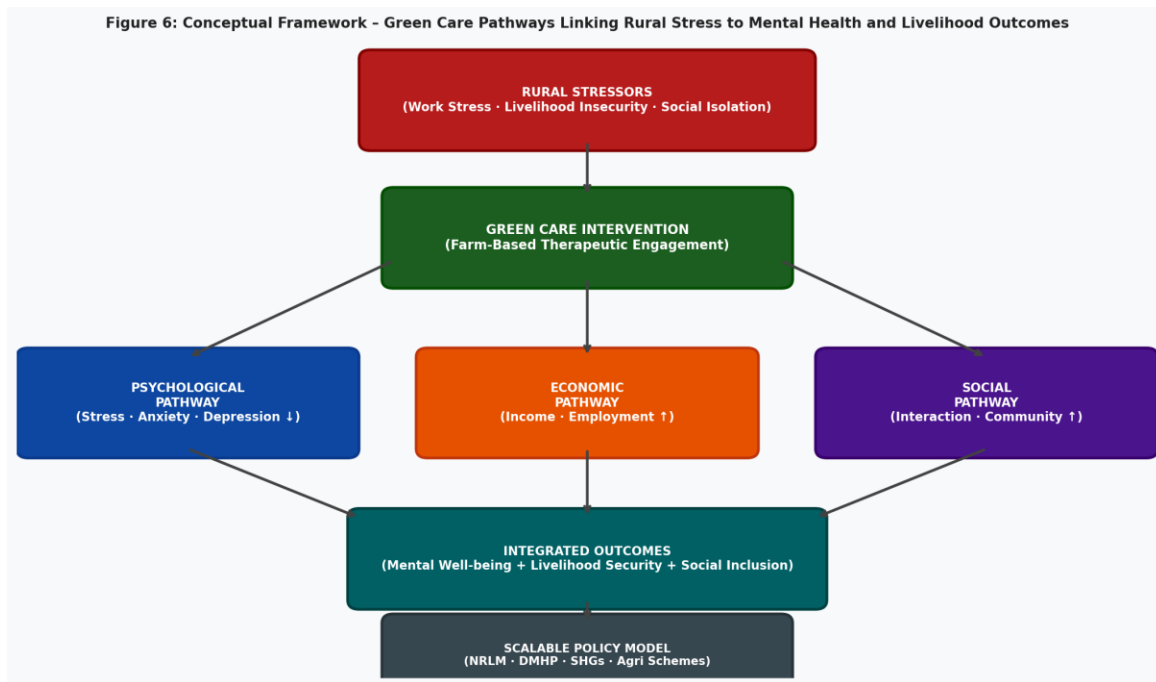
Figure 6: Conceptual Framework – Green Care Pathways Linking Rural Stress to Mental Health and Livelihood Outcomes

RURAL STRESSORS
(Work Stress · Livelihood Insecurity · Social Isolation)

GREEN CARE INTERVENTION
(Farm-Based Therapeutic Engagement)

PSYCHOLOGICAL PATHWAY
(Stress · Anxiety · Depression ↓)

ECONOMIC PATHWAY
(Income · Employment ↑)

SOCIAL PATHWAY
(Interaction · Community ↑)

INTEGRATED OUTCOMES
(Mental Well-being + Livelihood Security + Social Inclusion)

SCALABLE POLICY MODEL
(NRLM · DMHP · SHGs · Agri Schemes)